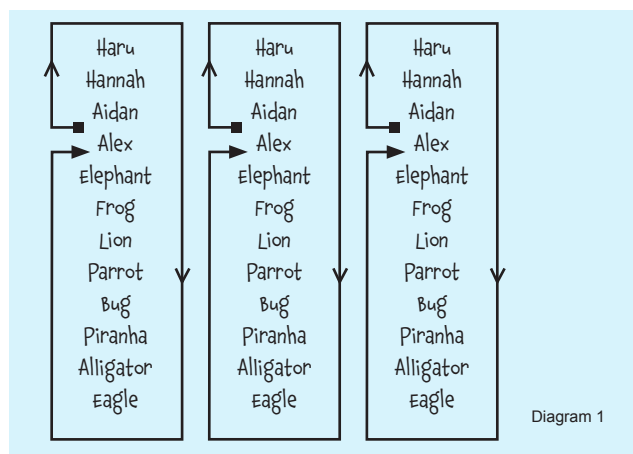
Haru
Hannah
Aidan
Alex
Elephant
Frog
Lion
Parrot
Bug
Piranha
Alligator
Eagle

Haru
Hannah
Aidan
Alex
Elephant
Frog
Lion
Parrot
Bug
Piranha
Alligator
Eagle

Haru
Hannah
Aidan
Alex
Elephant
Frog
Lion
Parrot
Bug
Piranha
Alligator
Eagle

Diagram 1